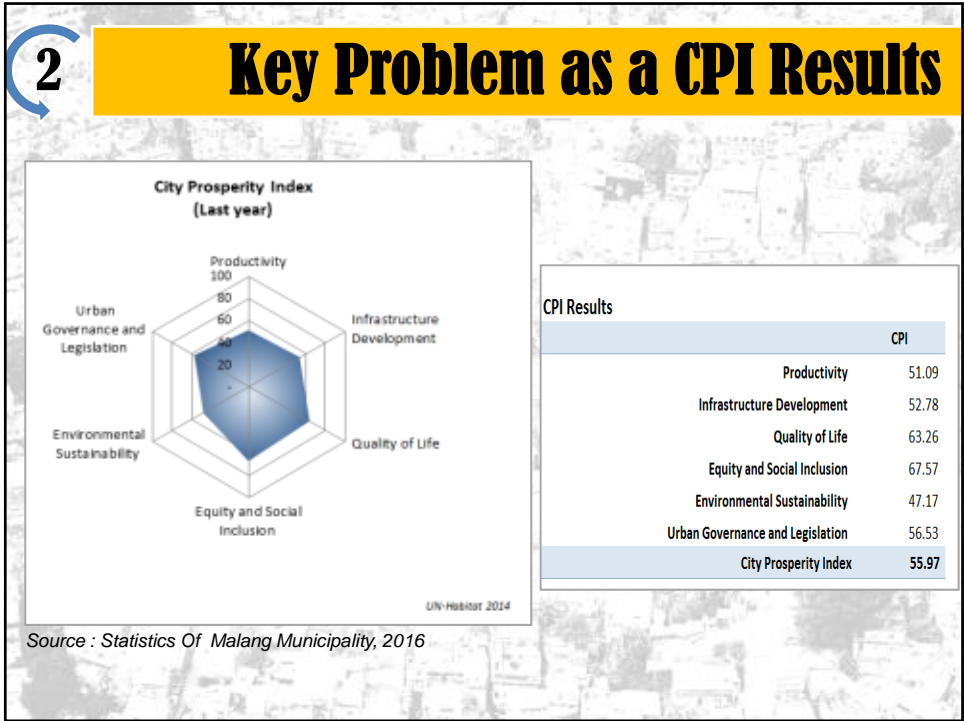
2

Key Problem as a CPI Results

City Prosperity Index
(Last year)

Productivity
100
80
60
40
20
-

Infrastructure Development

Quality of Life

Equity and Social Inclusion

Environmental Sustainability

Urban Governance and Legislation

UN-Habitat 2014

CPI Results

| | CPI |
|---|---|
| Productivity | 51.09 |
| Infrastructure Development | 52.78 |
| Quality of Life | 63.26 |
| Equity and Social Inclusion | 67.57 |
| Environmental Sustainability | 47.17 |
| Urban Governance and Legislation | 56.53 |
| City Prosperity Index | 55.97 |

Source : Statistics Of Malang Municipality, 2016